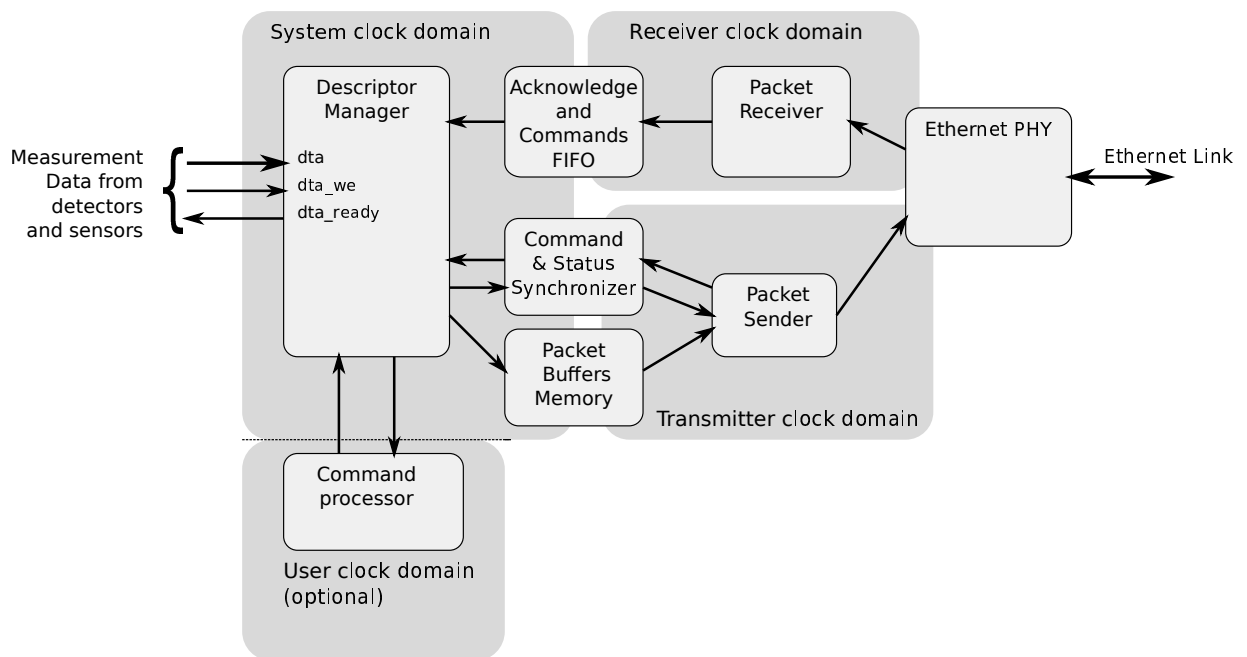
System clock domain

Receiver clock domain

Descriptor Manager

Acknowledge and Commands FIFO

Packet Receiver

Ethernet PHY

Ethernet Link

Measurement Data from detectors and sensors

dta

dta_we

dta_ready

Command & Status Synchronizer

Packet Sender

Packet Buffers Memory

Transmitter clock domain

Command processor

User clock domain (optional)